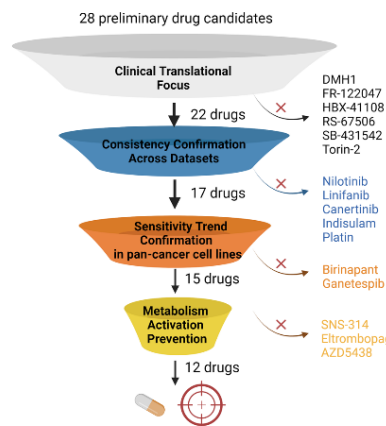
28 preliminary drug candidates

Clinical Translational Focus

22 drugs

DMH1
FR-122047
HBX-41108
RS-67506
SB-431542
Torin-2

Consistency Confirmation Across Datasets

17 drugs

Nilotinib
Linifanib
Canertinib
Indisulam
Platin

Sensitivity Trend Confirmation in pan-cancer cell lines

15 drugs

Birinapant
Ganetespib

Metabolism Activation Prevention

SNS-314
Eltrombopag
AZD5438

12 drugs